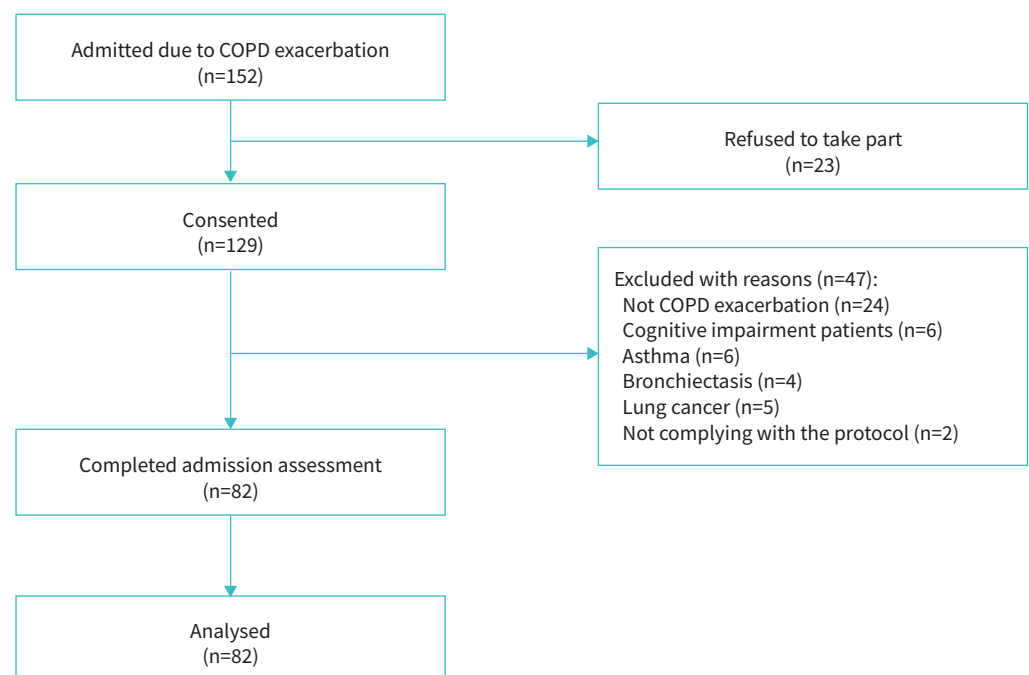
Admitted due to COPD exacerbation
(n=152)

Refused to take part
(n=23)

Consented
(n=129)

Excluded with reasons (n=47):
Not COPD exacerbation (n=24)
Cognitive impairment patients (n=6)
Asthma (n=6)
Bronchiectasis (n=4)
Lung cancer (n=5)
Not complying with the protocol (n=2)

Completed admission assessment
(n=82)

Analysed
(n=82)